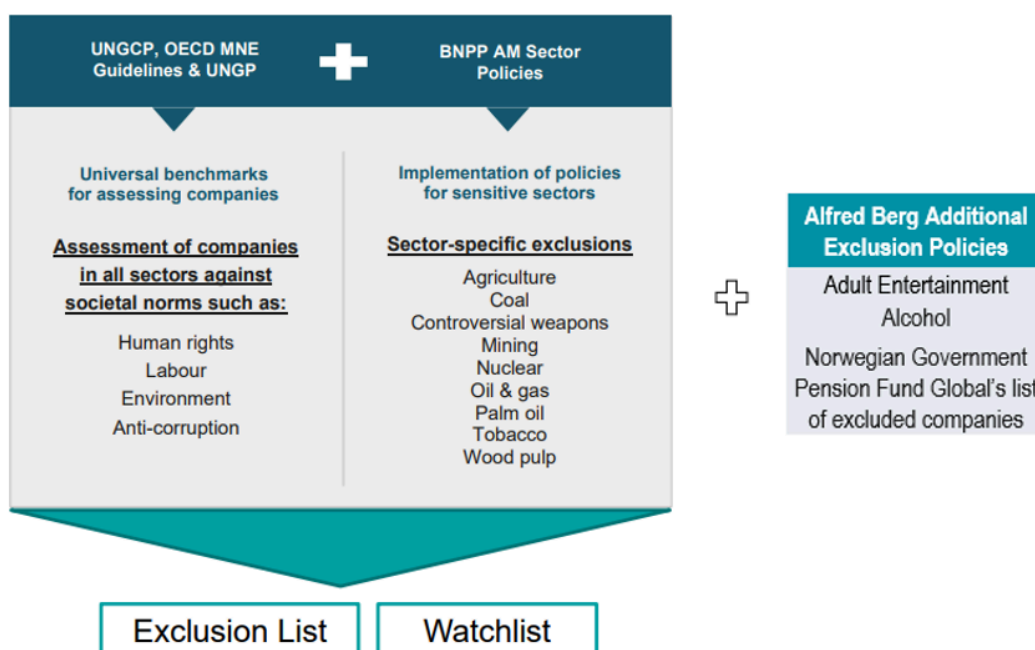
UNGCP, OECD MNE Guidelines & UNGP

BNPP AM Sector Policies

Universal benchmarks for assessing companies

Assessment of companies in all sectors against societal norms such as:

Human rights
Labour
Environment
Anti-corruption

Implementation of policies for sensitive sectors

Sector-specific exclusions

Agriculture
Coal
Controversial weapons
Mining
Nuclear
Oil & gas
Palm oil
Tobacco
Wood pulp

Alfred Berg Additional Exclusion Policies

Adult Entertainment
Alcohol
Norwegian Government Pension Fund Global's list of excluded companies

Exclusion List

Watchlist